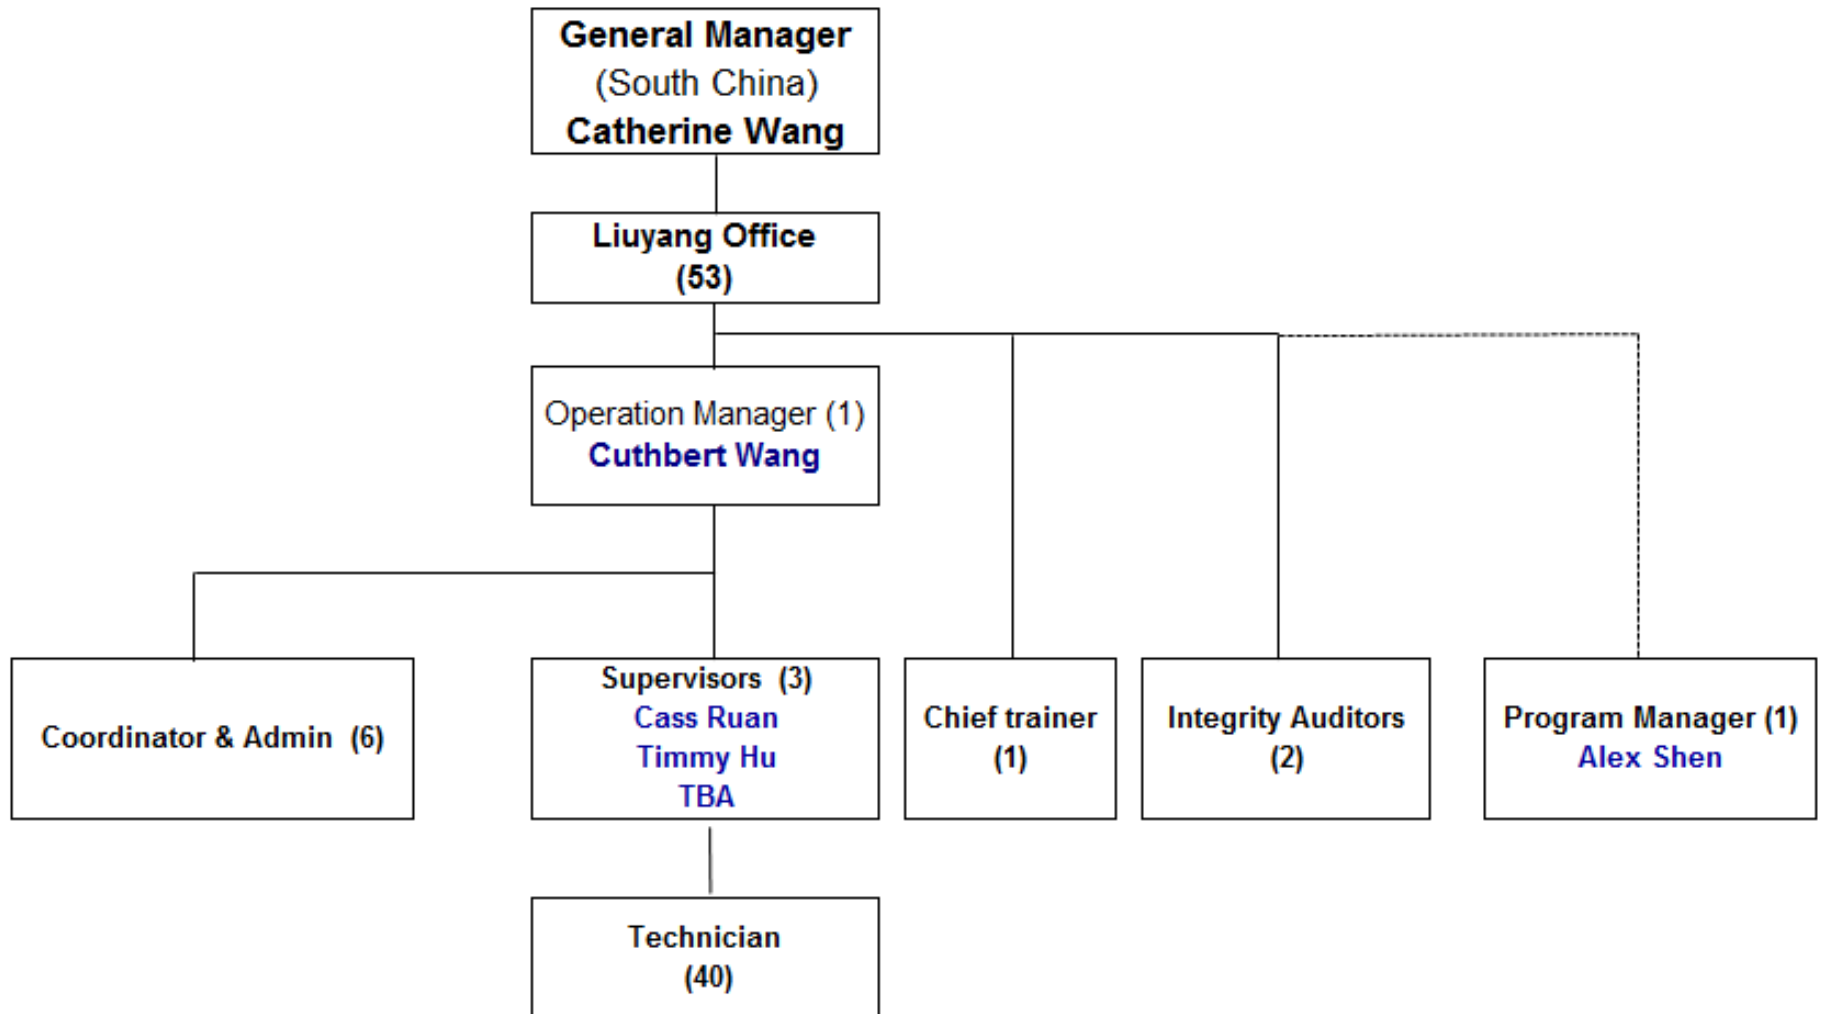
General Manager
(South China)
Catherine Wang

Liuyang Office
(53)

Operation Manager (1)
Cuthbert Wang

Coordinator & Admin (6)

Supervisors (3)
Cass Ruan
Timmy Hu
TBA

Chief trainer
(1)

Integrity Auditors
(2)

Program Manager (1)
Alex Shen

Technician
(40)